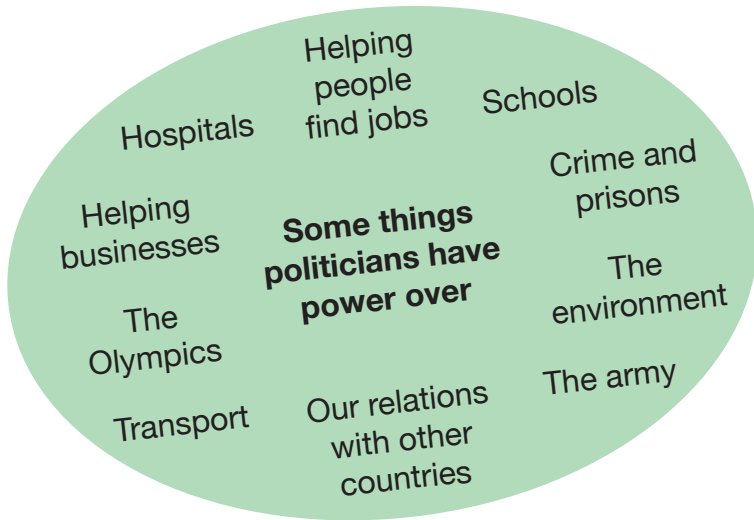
Some things politicians have power over

Helping people find jobs

Schools

Hospitals

Crime and prisons

Helping businesses

The environment

The Olympics

The army

Transport

Our relations with other countries